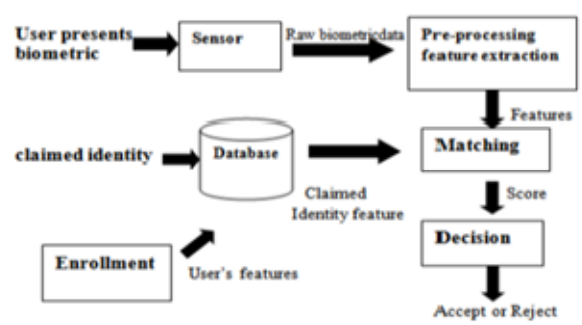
User presents biometric

Sensor

Raw biometricdata

Pre-processing feature extraction

Features

claimed identity

Database

Matching

Claimed Identity feature

Score

Decision

Enrollment

User's features

Accept or Reject